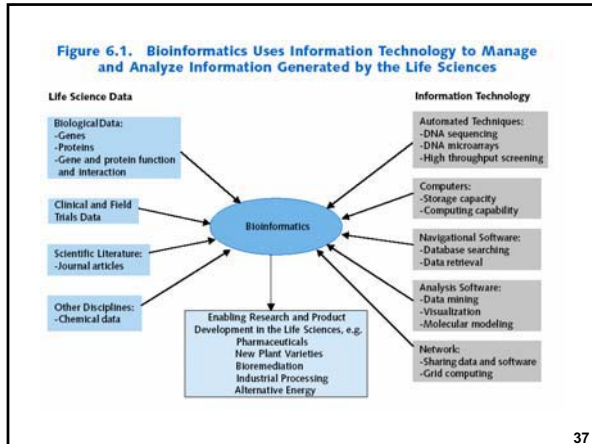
Figure 6.1. Bioinformatics Uses Information Technology to Manage and Analyze Information Generated by the Life Sciences

Life Science Data

Biological Data:
-Genes
-Proteins
-Gene and protein function and interaction

Clinical and Field Trials Data

Scientific Literature:
-Journal articles

Other Disciplines:
-Chemical data

Information Technology

Automated Techniques:
-DNA sequencing
-DNA microarrays
-High throughput screening

Computers:
-Storage capacity
-Computing capability

Navigational Software:
-Database searching
-Data retrieval

Analysis Software:
-Data mining
-Visualization
-Molecular modeling

Network:
-Sharing data and software
-Grid computing

Bioinformatics

Enabling Research and Product Development in the Life Sciences, e.g.
Pharmaceuticals
New Plant Varieties
Bioremediation
Industrial Processing
Alternative Energy

37